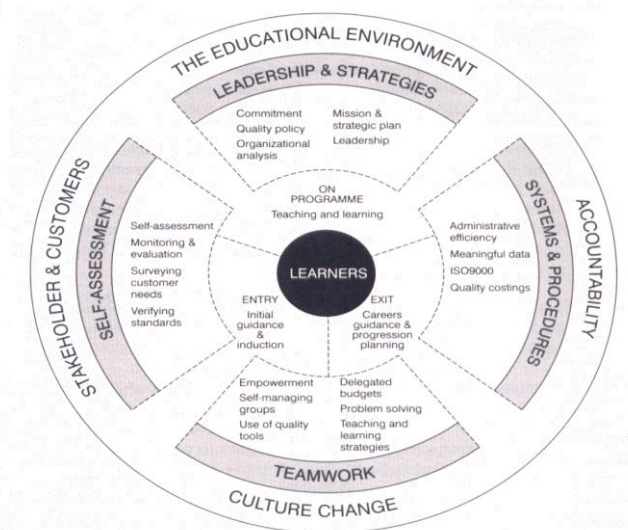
THE EDUCATIONAL ENVIRONMENT

LEADERSHIP & STRATEGIES

Commitment
Quality policy
Organizational analysis

Mission & strategic plan
Leadership

STAKEHOLDER & CUSTOMERS

SELF-ASSESSMENT

Self-assessment
Monitoring & evaluation
Surveying customer needs
Verifying standards

ON PROGRAMME
Teaching and learning

LEARNERS

ENTRY
Initial guidance & induction

EXIT
Careers guidance & progression planning

ACCOUNTABILITY

SYSTEMS & PROCEDURES

Administrative efficiency
Meaningful data
ISO9000
Quality costings

Empowerment
Self-managing groups
Use of quality tools

Delegated budgets
Problem solving
Teaching and learning strategies

TEAMWORK

CULTURE CHANGE